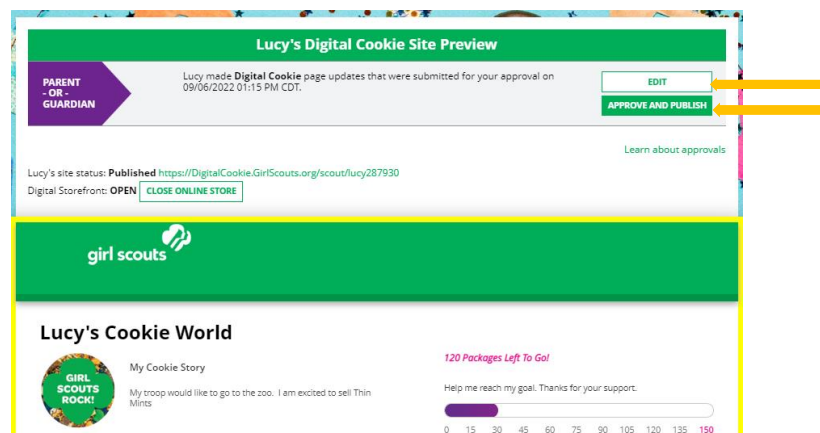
Lucy's Digital Cookie Site Preview

PARENT - OR - GUARDIAN

Lucy made Digital Cookie page updates that were submitted for your approval on 09/06/2022 01:15 PM CDT.

EDIT

APPROVE AND PUBLISH

Learn about approvals

Lucy's site status: Published https://DigitalCookie.GirlScouts.org/scout/lucy287930

Digital Storefront: OPEN CLOSE ONLINE STORE

girl scouts

Lucy's Cookie World

GIRL SCOUTS ROCK!

My Cookie Story

My troop would like to go to the zoo. I am excited to sell Thin Mints

120 Packages Left To Go!

Help me reach my goal. Thanks for your support.

0 15 30 45 60 75 90 105 120 135 150